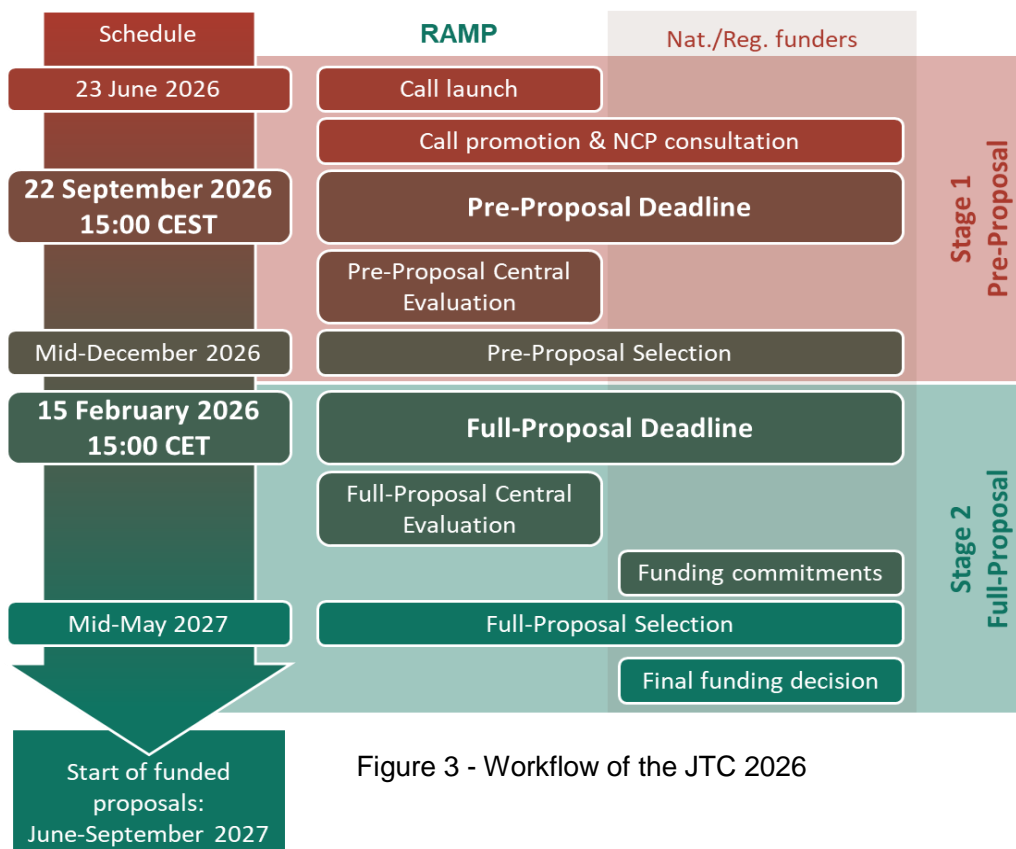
Schedule

RAMP

Nat./Reg. funders

23 June 2026

Call launch

Call promotion & NCP consultation

22 September 2026
15:00 CEST

Pre-Proposal Deadline

Pre-Proposal Central Evaluation

Mid-December 2026

Pre-Proposal Selection

Stage 1
Pre-Proposal

15 February 2026
15:00 CET

Full-Proposal Deadline

Full-Proposal Central Evaluation

Funding commitments

Mid-May 2027

Full-Proposal Selection

Final funding decision

Stage 2
Full-Proposal

Start of funded proposals:
June-September 2027

Figure 3 - Workflow of the JTC 2026